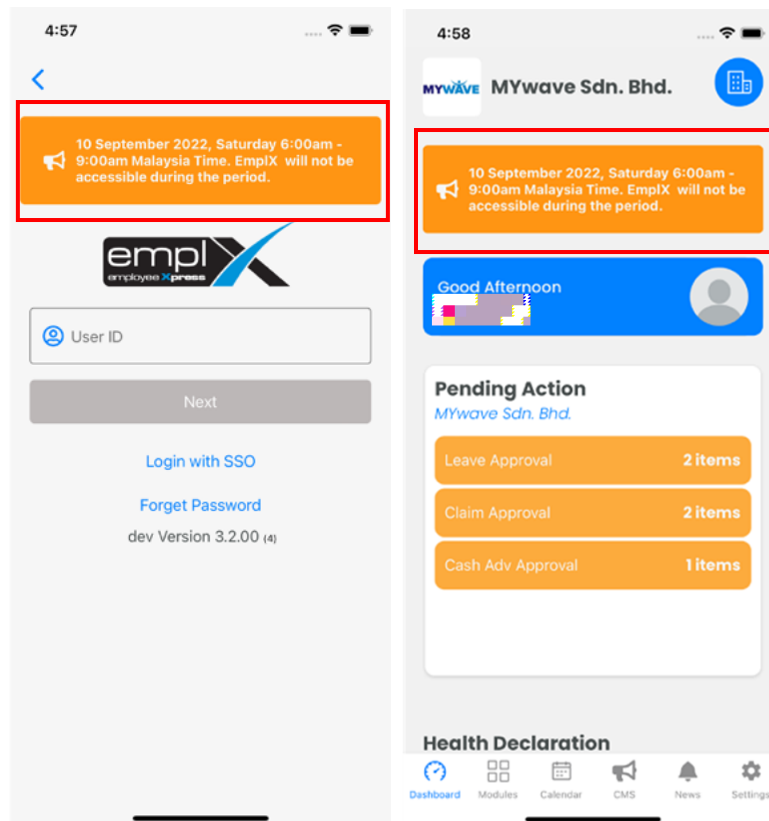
4:57

<

10 September 2022, Saturday 6:00am - 9:00am Malaysia Time. EmplX will not be accessible during the period.

emplX
employee Xpress

User ID

Next

Login with SSO

Forget Password

dev Version 3.2.00 (4)

4:58

MYWAVE

MYwave Sdn. Bhd.

10 September 2022, Saturday 6:00am - 9:00am Malaysia Time. EmplX will not be accessible during the period.

Good Afternoon

Pending Action

MYwave Sdn. Bhd.

| Leave Approval | 2 items |
|---|---|
| Claim Approval | 2 items |
| Cash Adv Approval | 1 items |

Health Declaration

Dashboard Modules Calendar CMS News Settings